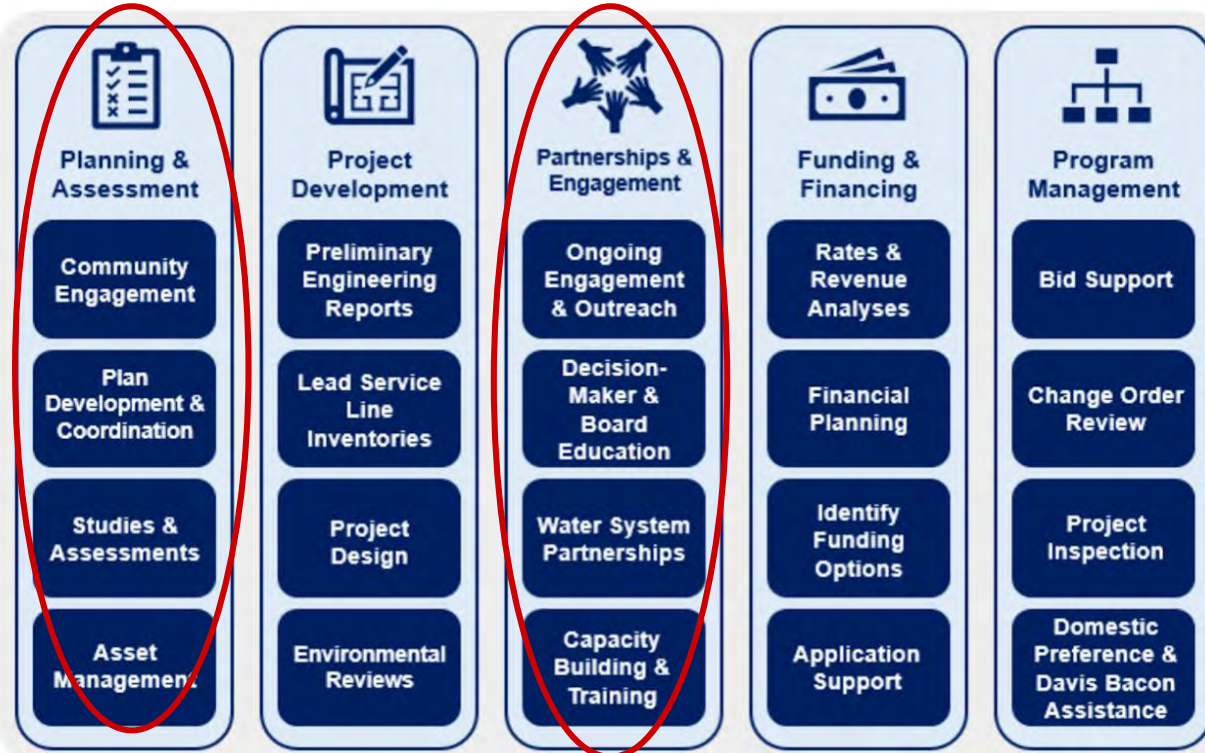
Planning & Assessment

Community Engagement

Plan Development & Coordination

Studies & Assessments

Asset Management

Project Development

Preliminary Engineering Reports

Lead Service Line Inventories

Project Design

Environmental Reviews

Partnerships & Engagement

Ongoing Engagement & Outreach

Decision-Maker & Board Education

Water System Partnerships

Capacity Building & Training

Funding & Financing

Rates & Revenue Analyses

Financial Planning

Identify Funding Options

Application Support

Program Management

Bid Support

Change Order Review

Project Inspection

Domestic Preference & Davis Bacon Assistance